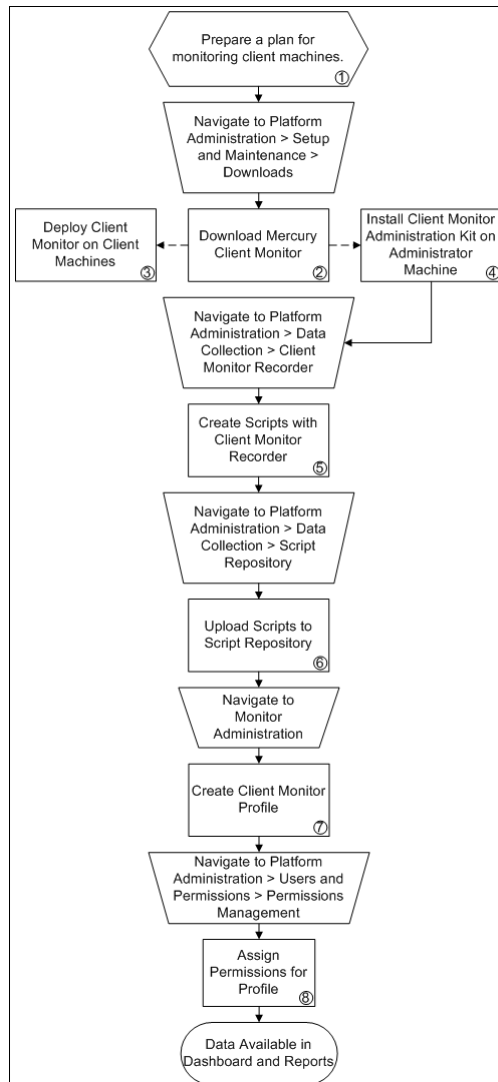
Prepare a plan for monitoring client machines. ①

Navigate to Platform Administration > Setup and Maintenance > Downloads

Deploy Client Monitor on Client Machines ③

Download Mercury Client Monitor ②

Install Client Monitor Administration Kit on Administrator Machine ④

Navigate to Platform Administration > Data Collection > Client Monitor Recorder

Create Scripts with Client Monitor Recorder ⑤

Navigate to Platform Administration > Data Collection > Script Repository

Upload Scripts to Script Repository ⑥

Navigate to Monitor Administration

Create Client Monitor Profile ⑦

Navigate to Platform Administration > Users and Permissions > Permissions Management

Assign Permissions for Profile ⑧

Data Available in Dashboard and Reports